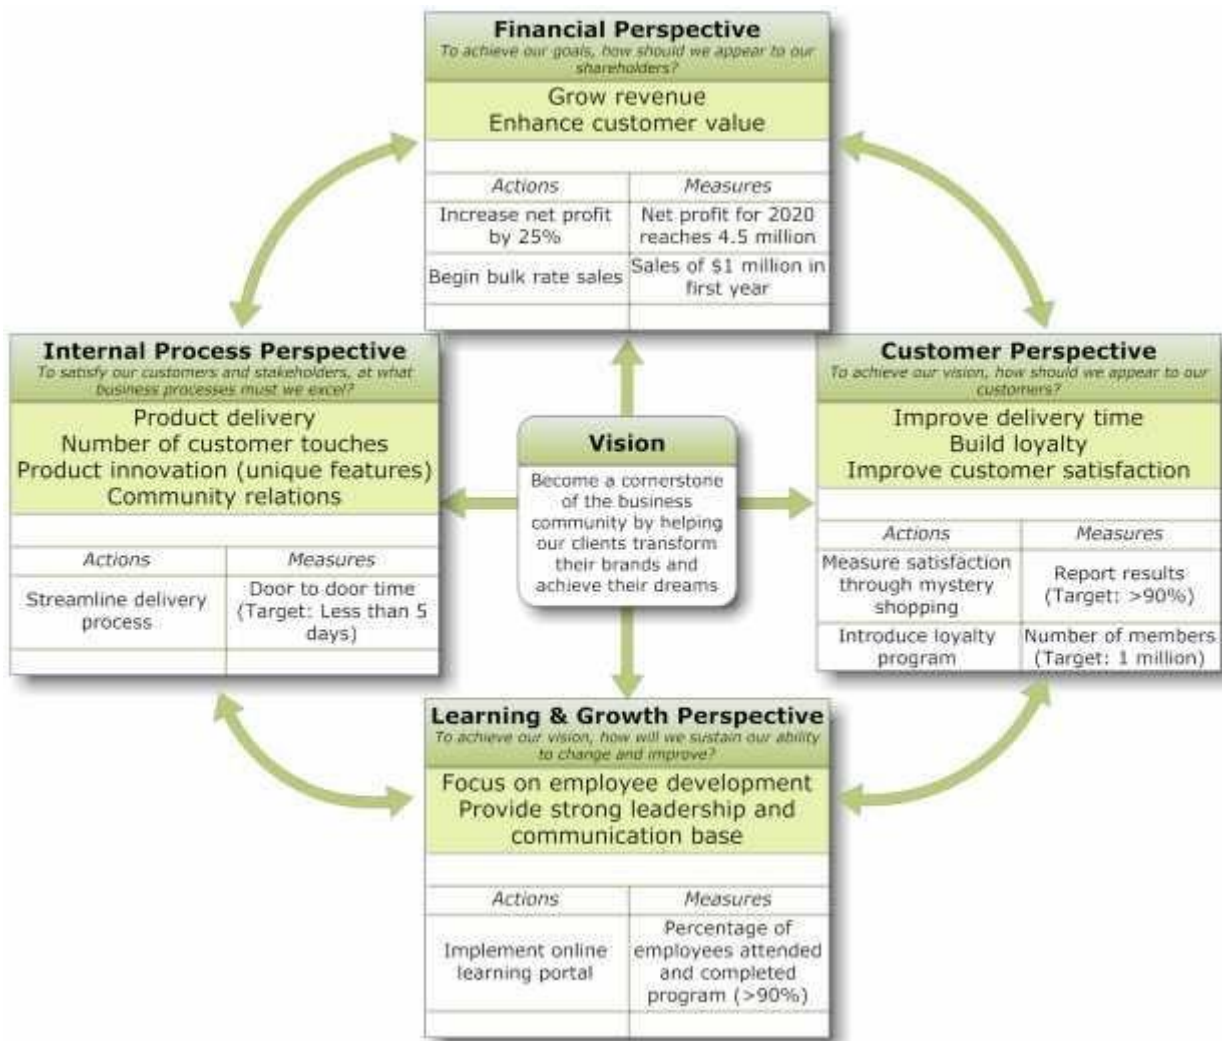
Financial Perspective
To achieve our goals, how should we appear to our shareholders?

Grow revenue
Enhance customer value

| Actions | Measures |
|---|---|
| Increase net profit by 25% | Net profit for 2020 reaches 4.5 million |
| Begin bulk rate sales | Sales of $1 million in first year |

Internal Process Perspective
To satisfy our customers and stakeholders, at what business processes must we excel?

Product delivery
Number of customer touches
Product innovation (unique features)
Community relations

| Actions | Measures |
|---|---|
| Streamline delivery process | Door to door time (Target: Less than 5 days) |

Vision
Become a cornerstone of the business community by helping our clients transform their brands and achieve their dreams

Customer Perspective
To achieve our vision, how should we appear to our customers?

Improve delivery time
Build loyalty
Improve customer satisfaction

| Actions | Measures |
|---|---|
| Measure satisfaction through mystery shopping | Report results (Target: >90%) |
| Introduce loyalty program | Number of members (Target: 1 million) |

Learning & Growth Perspective
To achieve our vision, how will we sustain our ability to change and improve?

Focus on employee development
Provide strong leadership and communication base

| Actions | Measures |
|---|---|
| Implement online learning portal | Percentage of employees attended and completed program (>90%) |